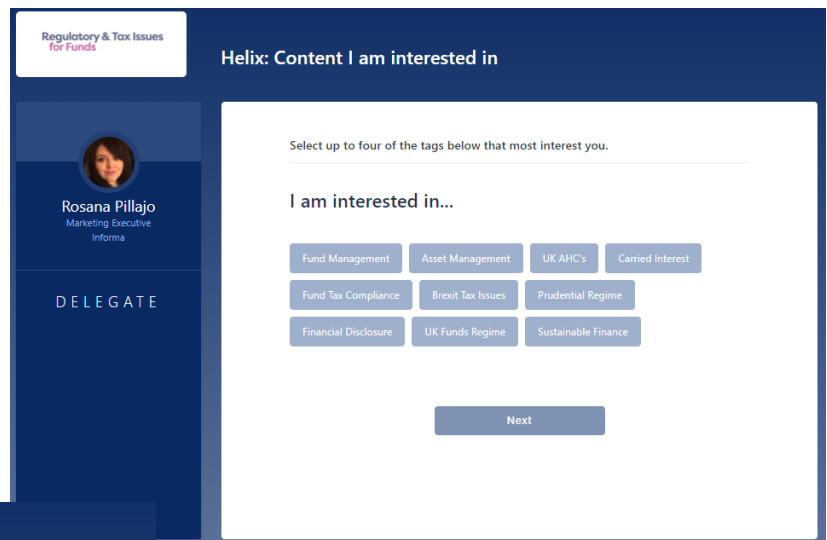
Regulatory & Tax Issues for Funds

Helix: Content I am interested in

Rosana Pillajo
Marketing Executive
Informa

DELEGATE

Select up to four of the tags below that most interest you.

I am interested in...

Fund Management
Asset Management
UK AHC's
Carried Interest
Fund Tax Compliance
Brexit Tax Issues
Prudential Regime
Financial Disclosure
UK Funds Regime
Sustainable Finance

Next